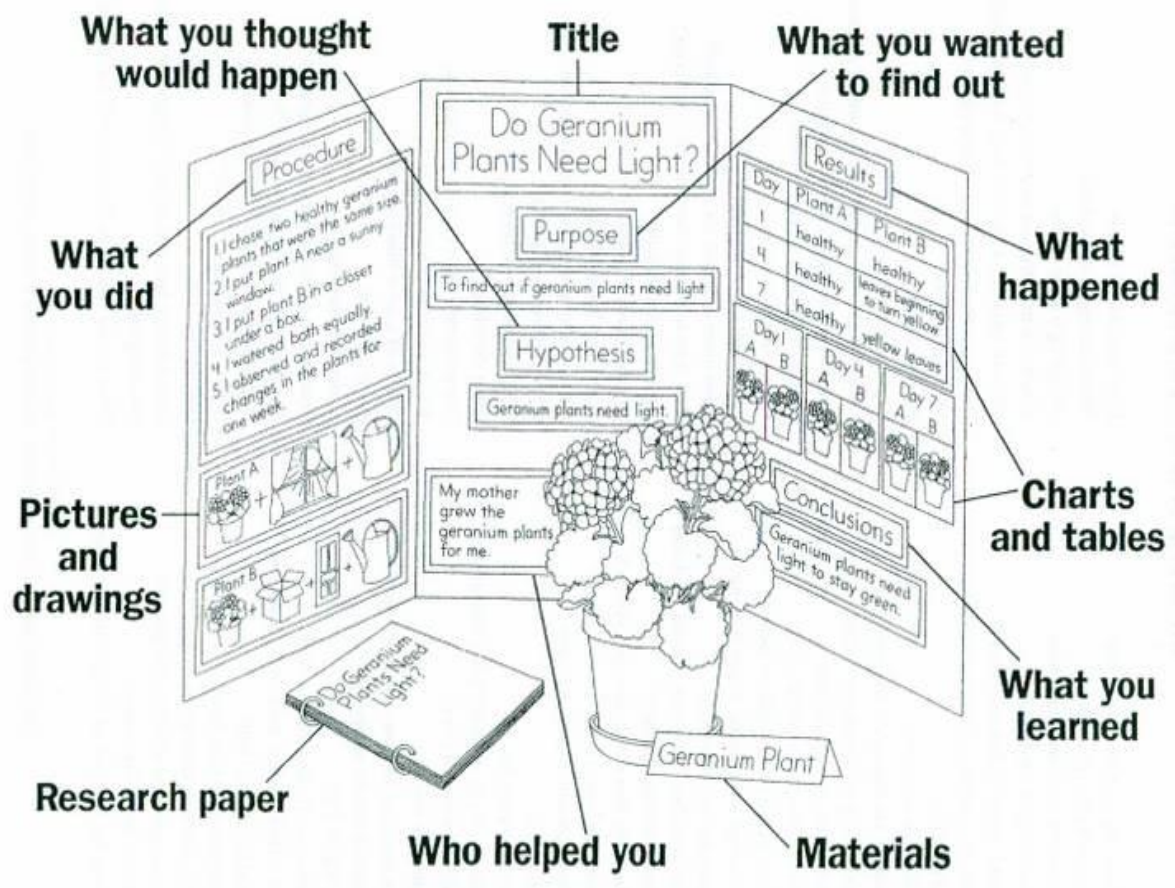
What you thought would happen

Title

What you wanted to find out

Do Geranium Plants Need Light?

Procedure

1. I chose two healthy geranium plants that were the same size.
2. I put plant A near a sunny window.
3. I put plant B in a closet under a box.
4. I watered both equally.
5. I observed and recorded changes in the plants for one week.

What you did

Purpose

To find out if geranium plants need light

Hypothesis

Geranium plants need light.

Results

| Day | Plant A | Plant B |
|---|---|---|
| 1 | healthy | healthy |
| 4 | healthy | leaves beginning to turn yellow |
| 7 | healthy | yellow leaves |

What happened

Day 1 A B

Day 4 A B

Day 7 A B

Plant A

Plant B

Pictures and drawings

My mother grew the geranium plants for me.

Conclusions

Geranium plants need light to stay green.

Charts and tables

What you learned

Do Geranium Plants Need Light?

Research paper

Geranium Plant

Who helped you

Materials